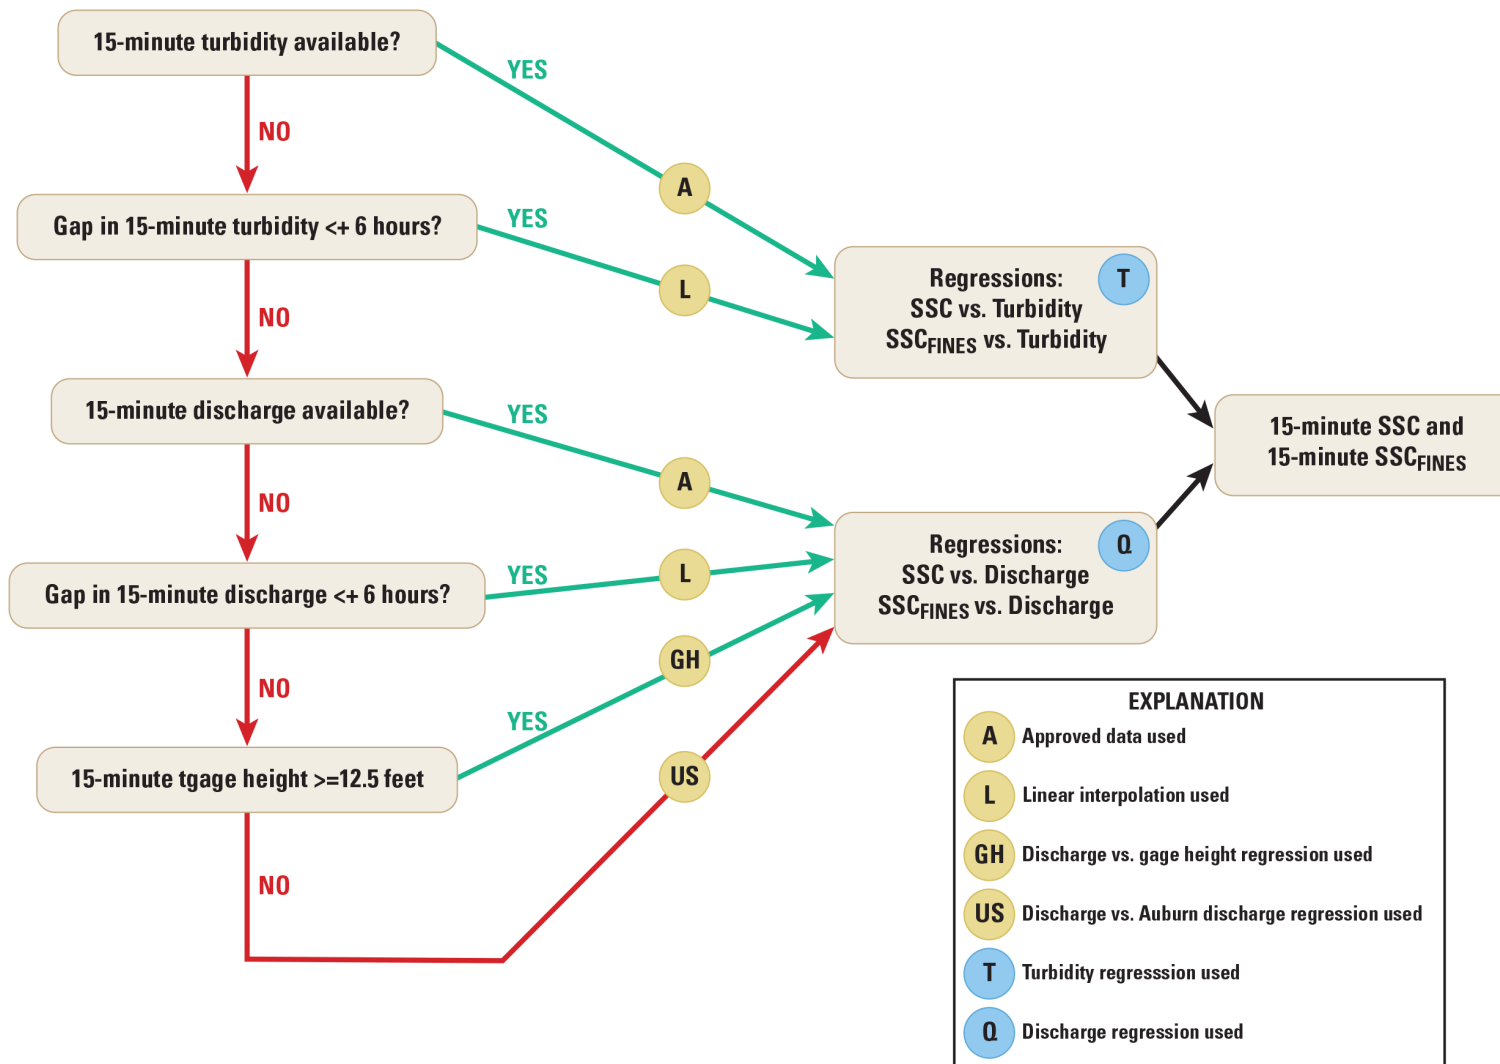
15-minute turbidity available?

YES

NO

A

Gap in 15-minute turbidity <+ 6 hours?

YES

L

Regressions:
SSC vs. Turbidity
SSC$_{FINES}$ vs. Turbidity

T

NO

15-minute discharge available?

YES

A

15-minute SSC and
15-minute SSC$_{FINES}$

NO

Regressions:
SSC vs. Discharge
SSC$_{FINES}$ vs. Discharge

Q

Gap in 15-minute discharge <+ 6 hours?

YES

L

NO

GH

YES

15-minute tgage height >=12.5 feet

US

NO

EXPLANATION

A Approved data used

L Linear interpolation used

GH Discharge vs. gage height regression used

US Discharge vs. Auburn discharge regression used

T Turbidity regresssion used

Q Discharge regression used